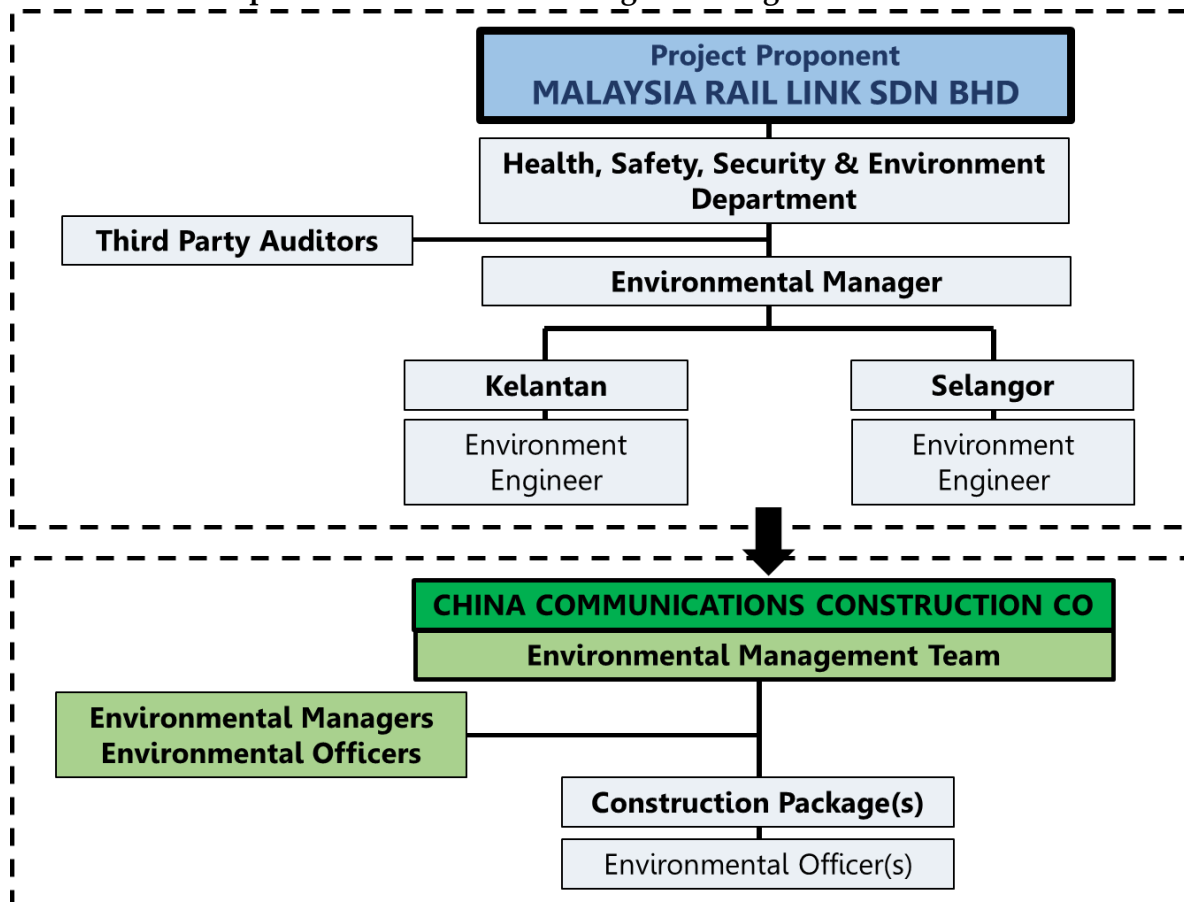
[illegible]

Project Proponent
MALAYSIA RAIL LINK SDN BHD

Health, Safety, Security & Environment Department

Third Party Auditors

Environmental Manager

Kelantan

Environment Engineer

Selangor

Environment Engineer

CHINA COMMUNICATIONS CONSTRUCTION CO

Environmental Management Team

Environmental Managers
Environmental Officers

Construction Package(s)

Environmental Officer(s)